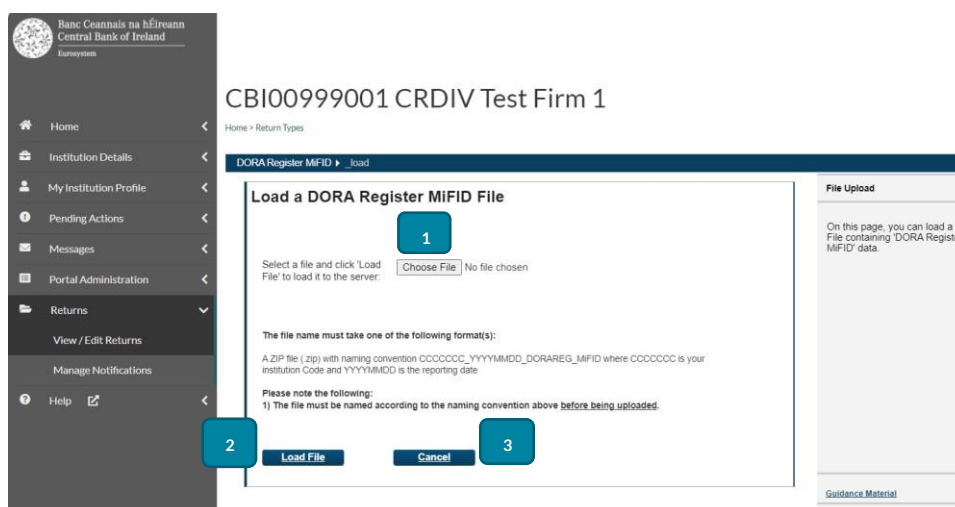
Banc Ceannais na hÉireann
Central Bank of Ireland
Eurosystem

Home
Institution Details
My Institution Profile
Pending Actions
Messages
Portal Administration
Returns
View / Edit Returns
Manage Notifications
Help

CBI00999001 CRDIV Test Firm 1

Home > Return Types

DORA Register MiFID ▸ _load

Load a DORA Register MiFID File

1

Select a file and click 'Load File' to load it to the server:

Choose File No file chosen

The file name must take one of the following format(s):

A ZIP file (.zip) with naming convention CCCCCCC_YYYYMMDD_DORAREG_MIFID where CCCCCCC is your institution Code and YYYYMMDD is the reporting date

Please note the following:
1) The file must be named according to the naming convention above before being uploaded.

2

Load File

Cancel

3

File Upload

On this page, you can load a File containing 'DORA Regist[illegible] MiFID' data.

Guidance Material